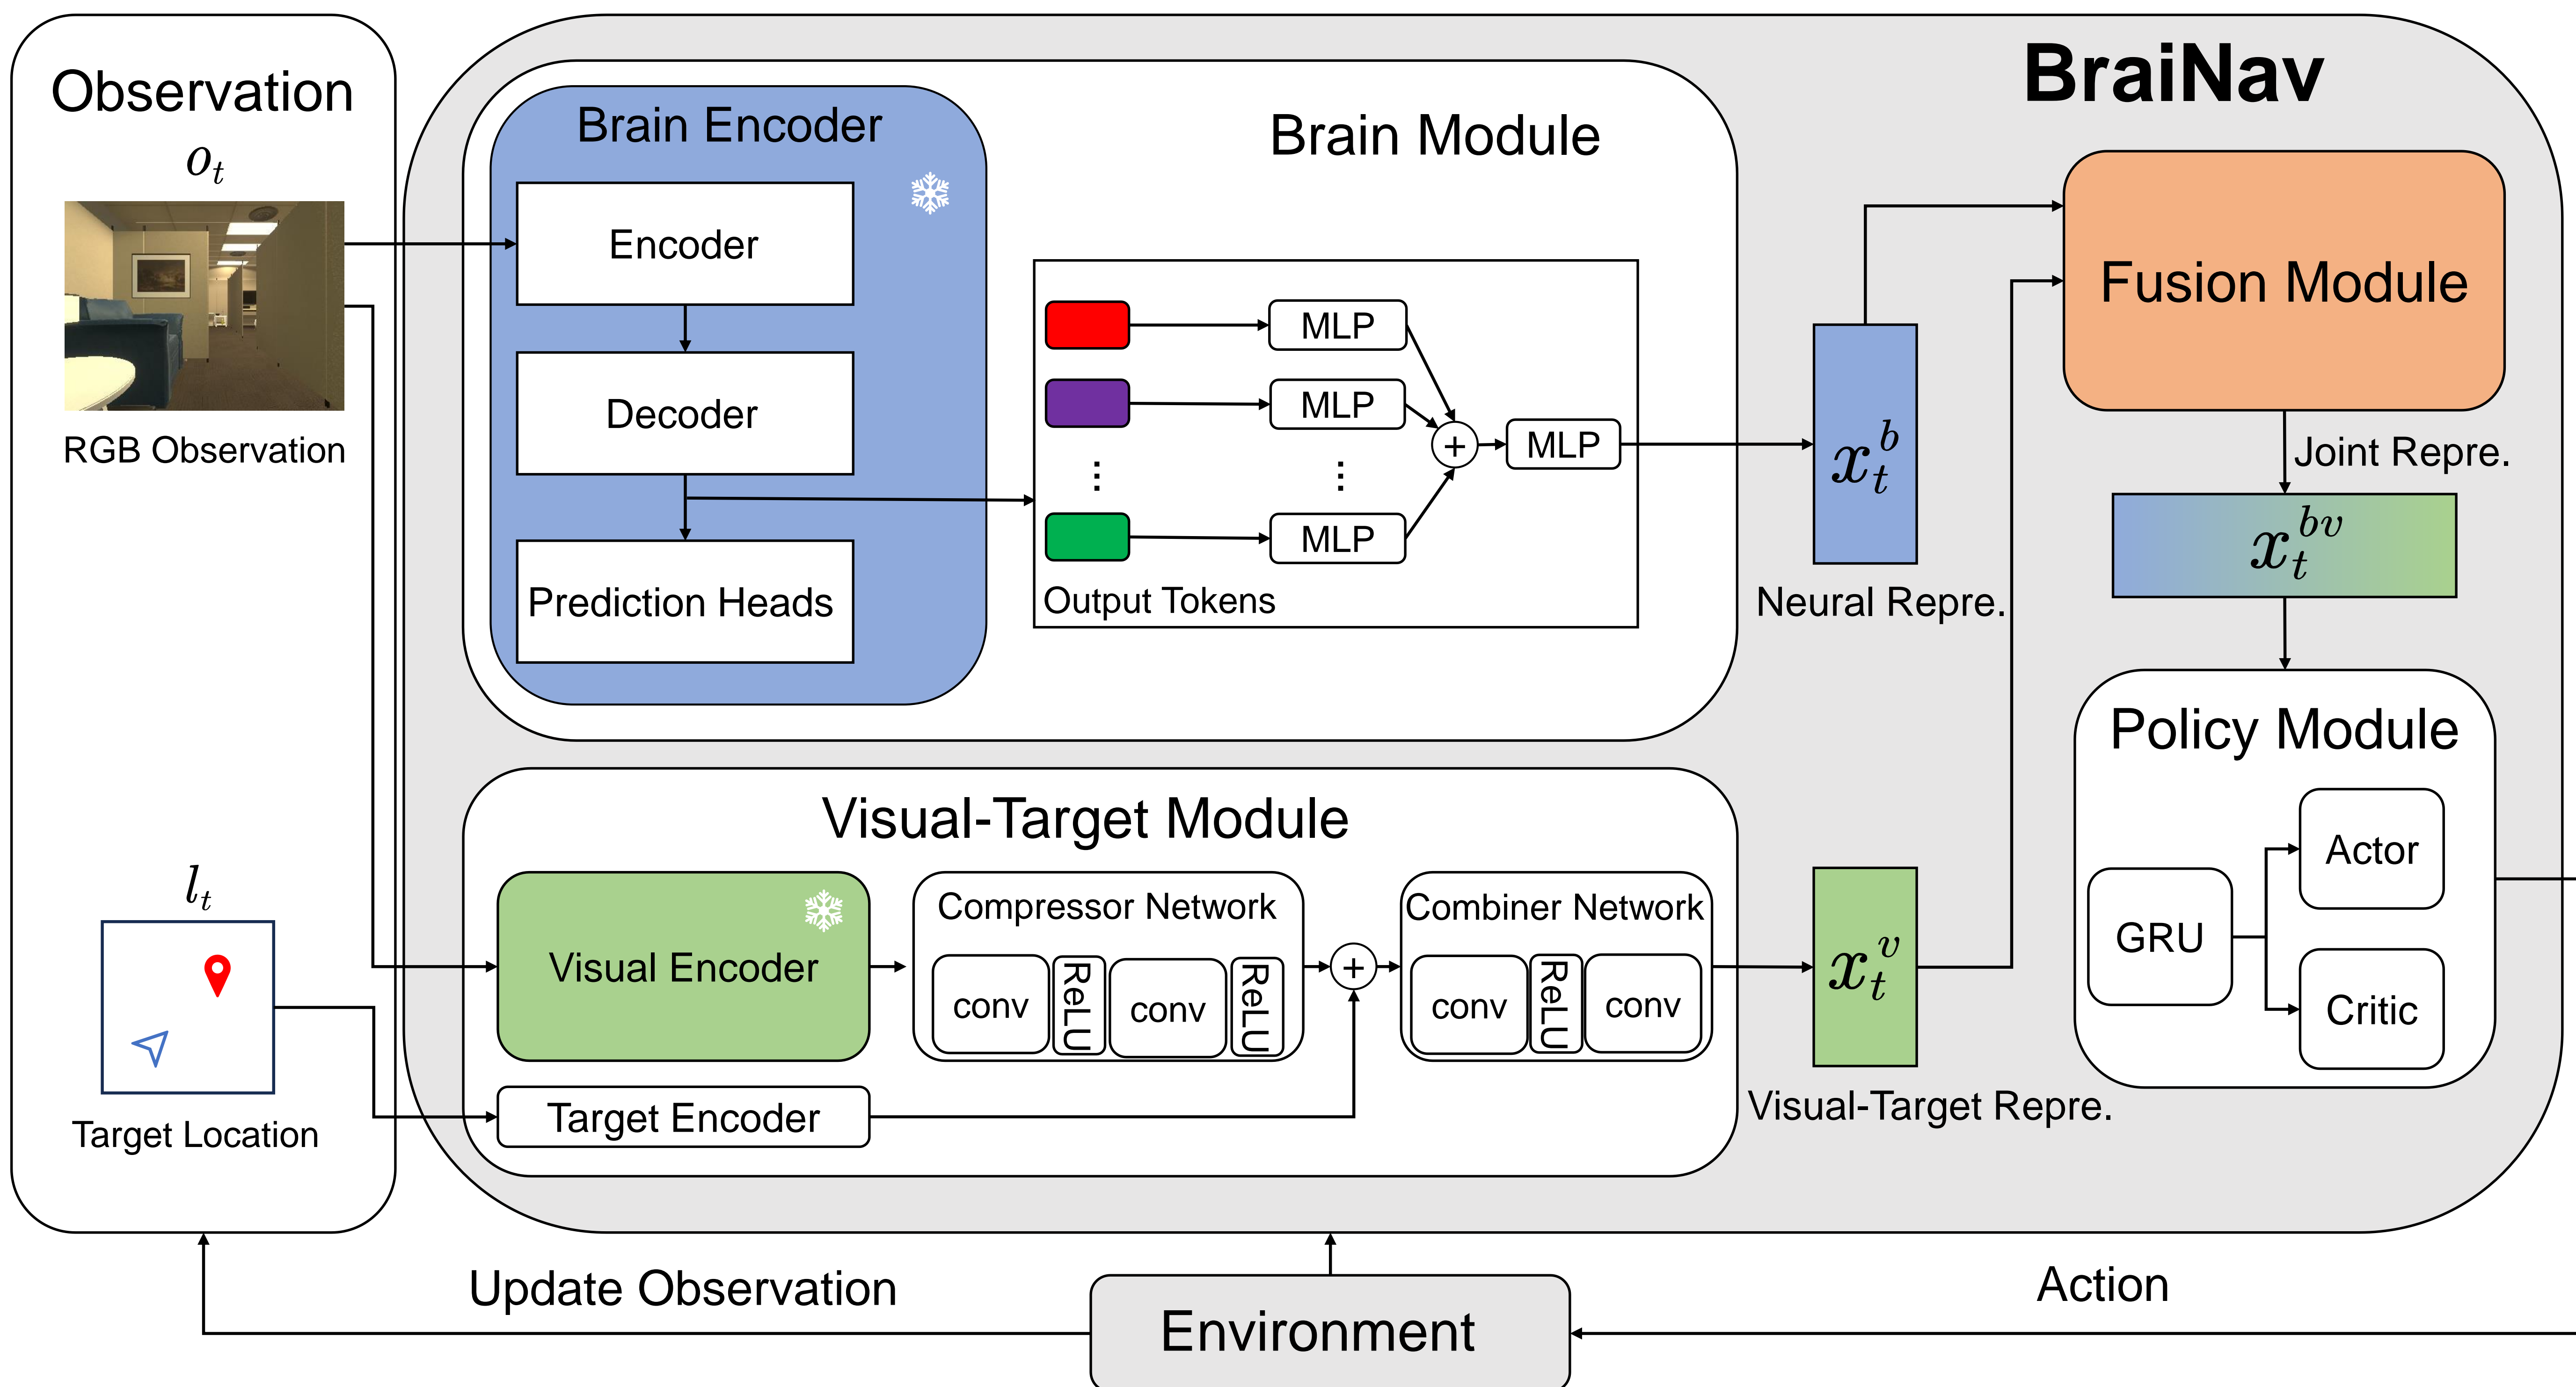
Observation
$o_t$
RGB Observation

$l_t$
Target Location

BraiNav

Brain Encoder
Encoder
Decoder
Prediction Heads

Brain Module
MLP
MLP
⋮
⋮
MLP
MLP
Output Tokens

$x_t^b$
Neural Repre.

Fusion Module
Joint Repre.
$x_t^{bv}$

Policy Module
GRU
Actor
Critic

Visual-Target Module
Visual Encoder
Compressor Network
conv
ReLU
conv
ReLU
Combiner Network
conv
ReLU
conv
Target Encoder

$x_t^v$
Visual-Target Repre.

Update Observation
Environment
Action